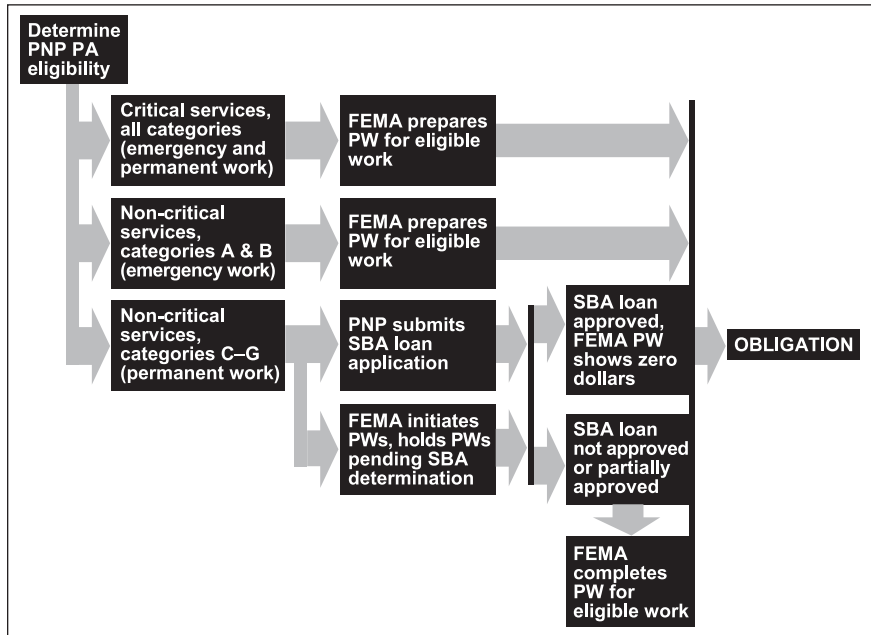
Determine PNP PA eligibility

Critical services, all categories (emergency and permanent work)

FEMA prepares PW for eligible work

Non-critical services, categories A & B (emergency work)

FEMA prepares PW for eligible work

Non-critical services, categories C–G (permanent work)

PNP submits SBA loan application

SBA loan approved, FEMA PW shows zero dollars

OBLIGATION

FEMA initiates PWs, holds PWs pending SBA determination

SBA loan not approved or partially approved

FEMA completes PW for eligible work